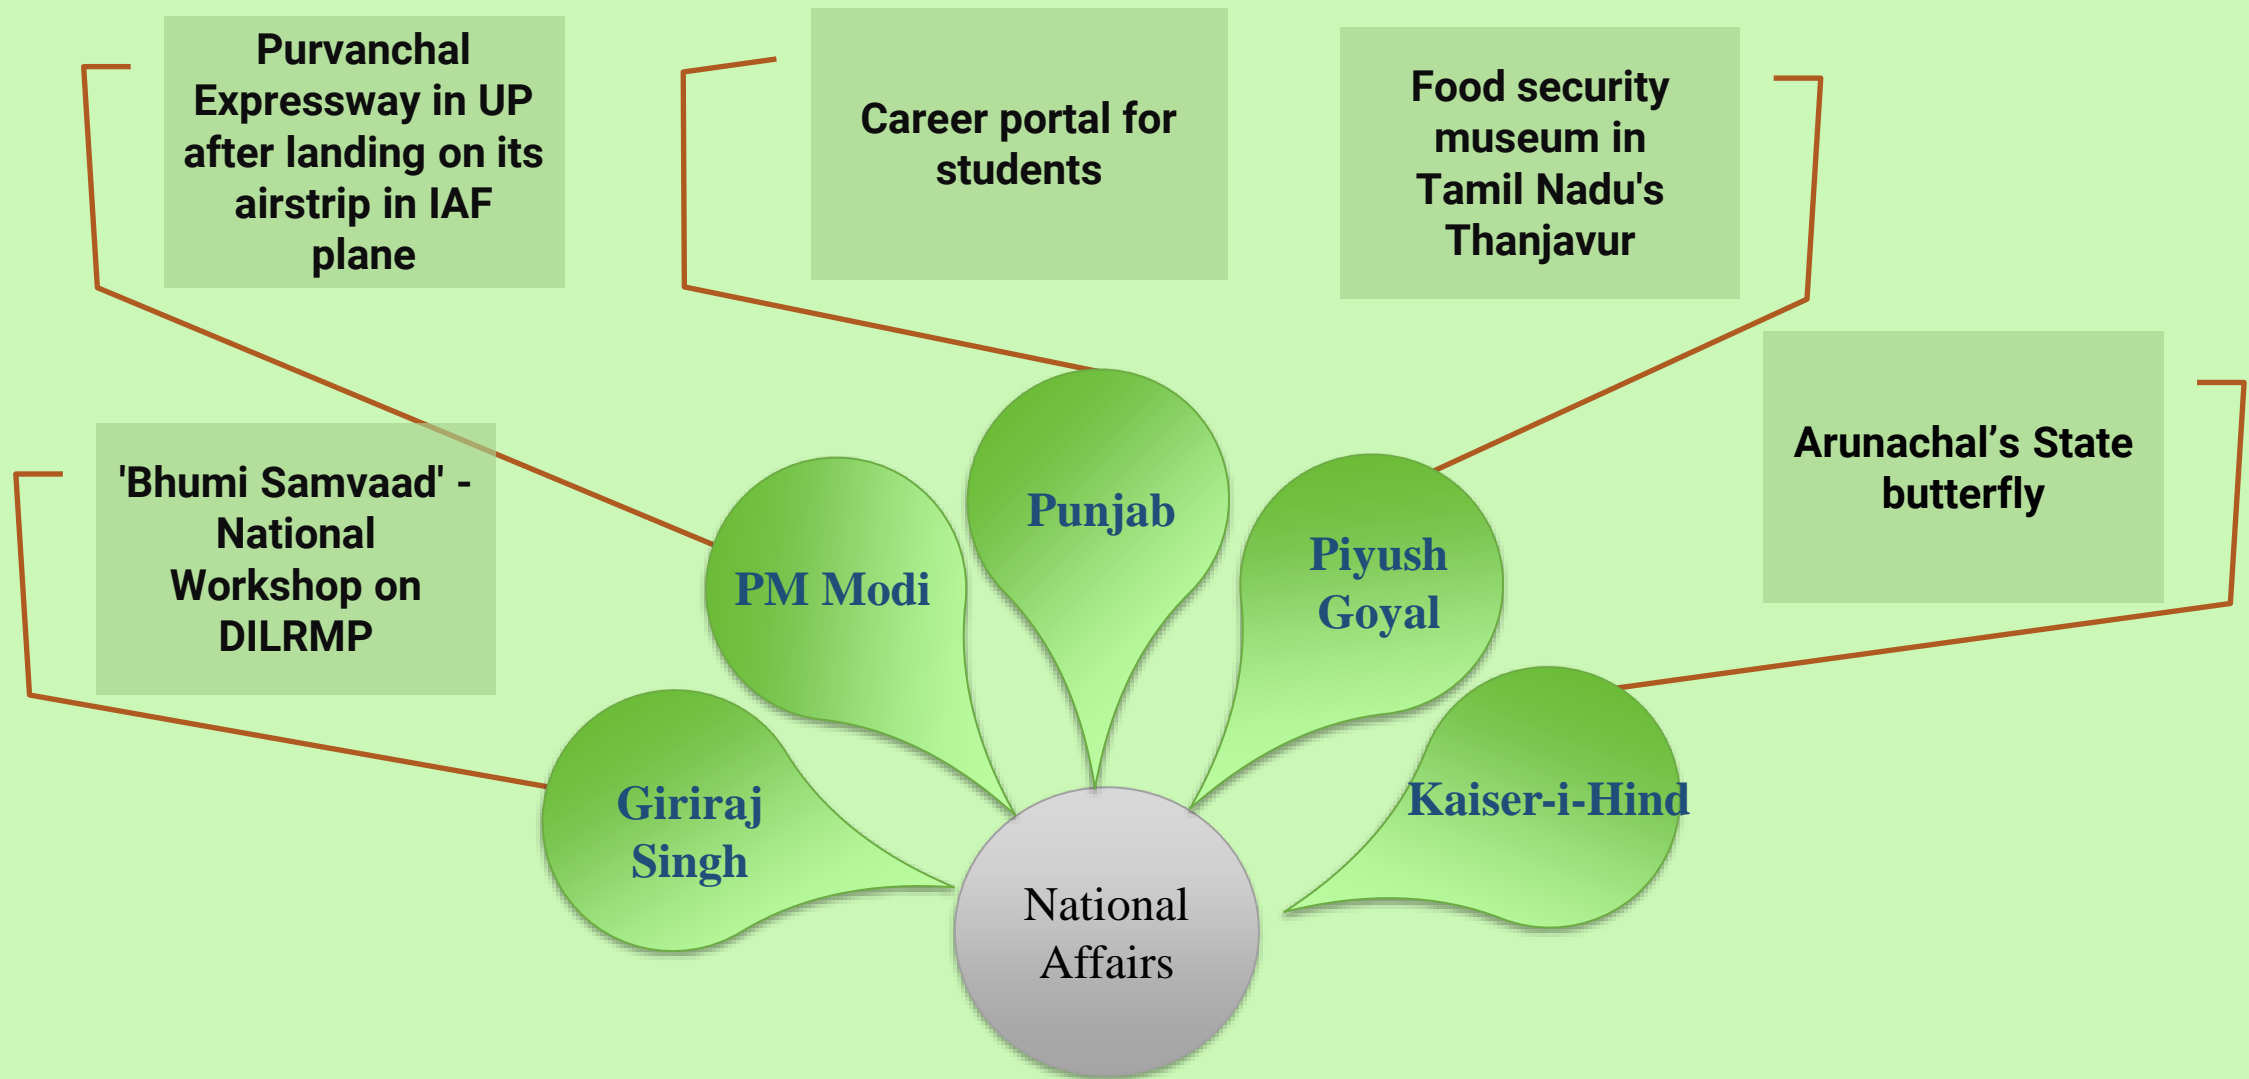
Purvanchal Expressway in UP after landing on its airstrip in IAF plane

Career portal for students

Food security museum in Tamil Nadu's Thanjavur

Arunachal’s State butterfly

'Bhumi Samvaad' - National Workshop on DILRMP

PM Modi

Punjab

Piyush Goyal

Giriraj Singh

Kaiser-i-Hind

National Affairs